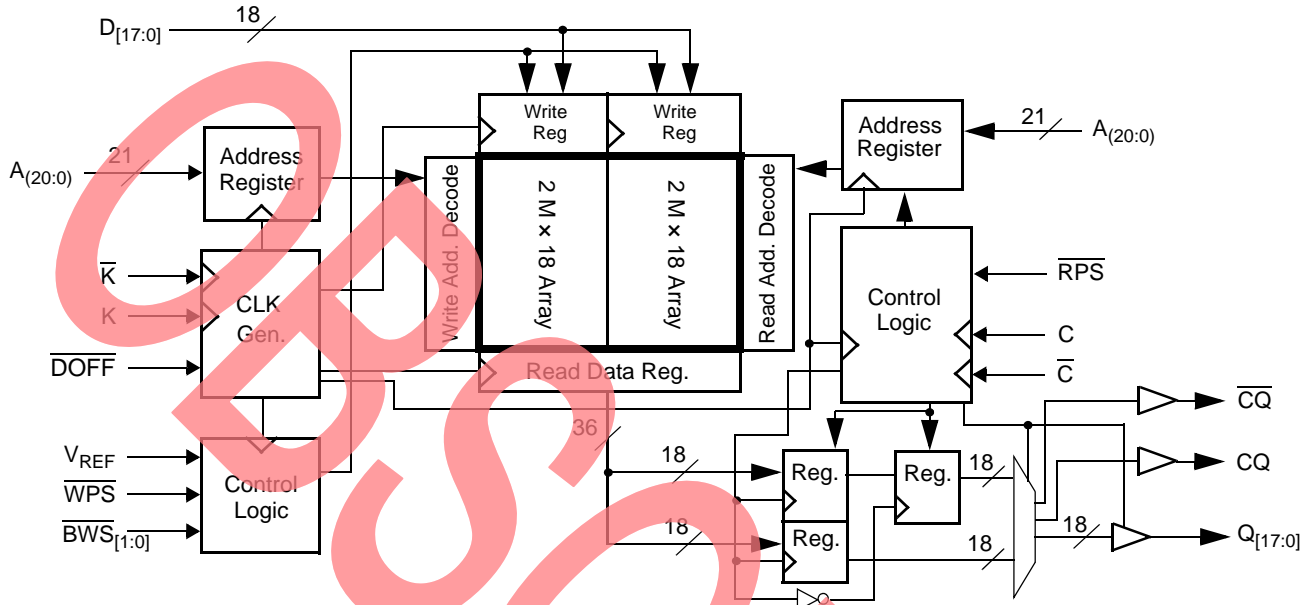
$D_{[17:0]}$
18
Write Reg
Write Reg
Address Register
21
$A_{(20:0)}$
$A_{(20:0)}$
21
Address Register
Write Add. Decode
2 M × 18 Array
2 M × 18 Array
Read Add. Decode
$\overline{K}$
K
CLK Gen.
Control Logic
$\overline{RPS}$
C
$\overline{C}$
$\overline{DOFF}$
Read Data Reg.
36
$\overline{CQ}$
CQ
$V_{REF}$
$\overline{WPS}$
$\overline{BWS}_{[1:0]}$
Control Logic
18
Reg.
Reg.
18
18
Reg.
18
18
$Q_{[17:0]}$